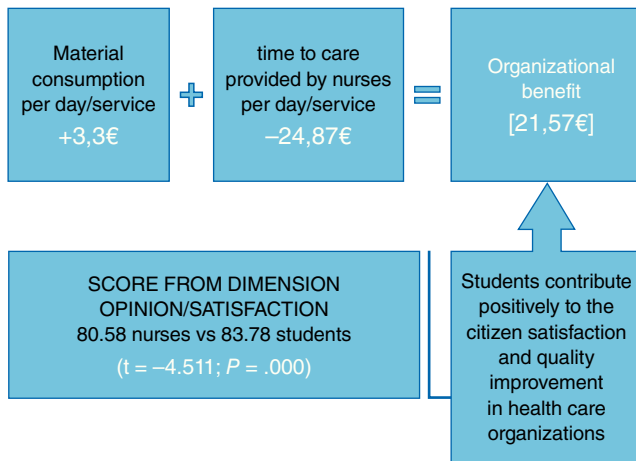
Material consumption per day/service
+3,3€

+

time to care provided by nurses per day/service
–24,87€

=

Organizational benefit
[21,57€]

SCORE FROM DIMENSION OPINION/SATISFACTION
80.58 nurses vs 83.78 students
(t = –4.511; $P$ = .000)

Students contribute positively to the citizen satisfaction and quality improvement in health care organizations